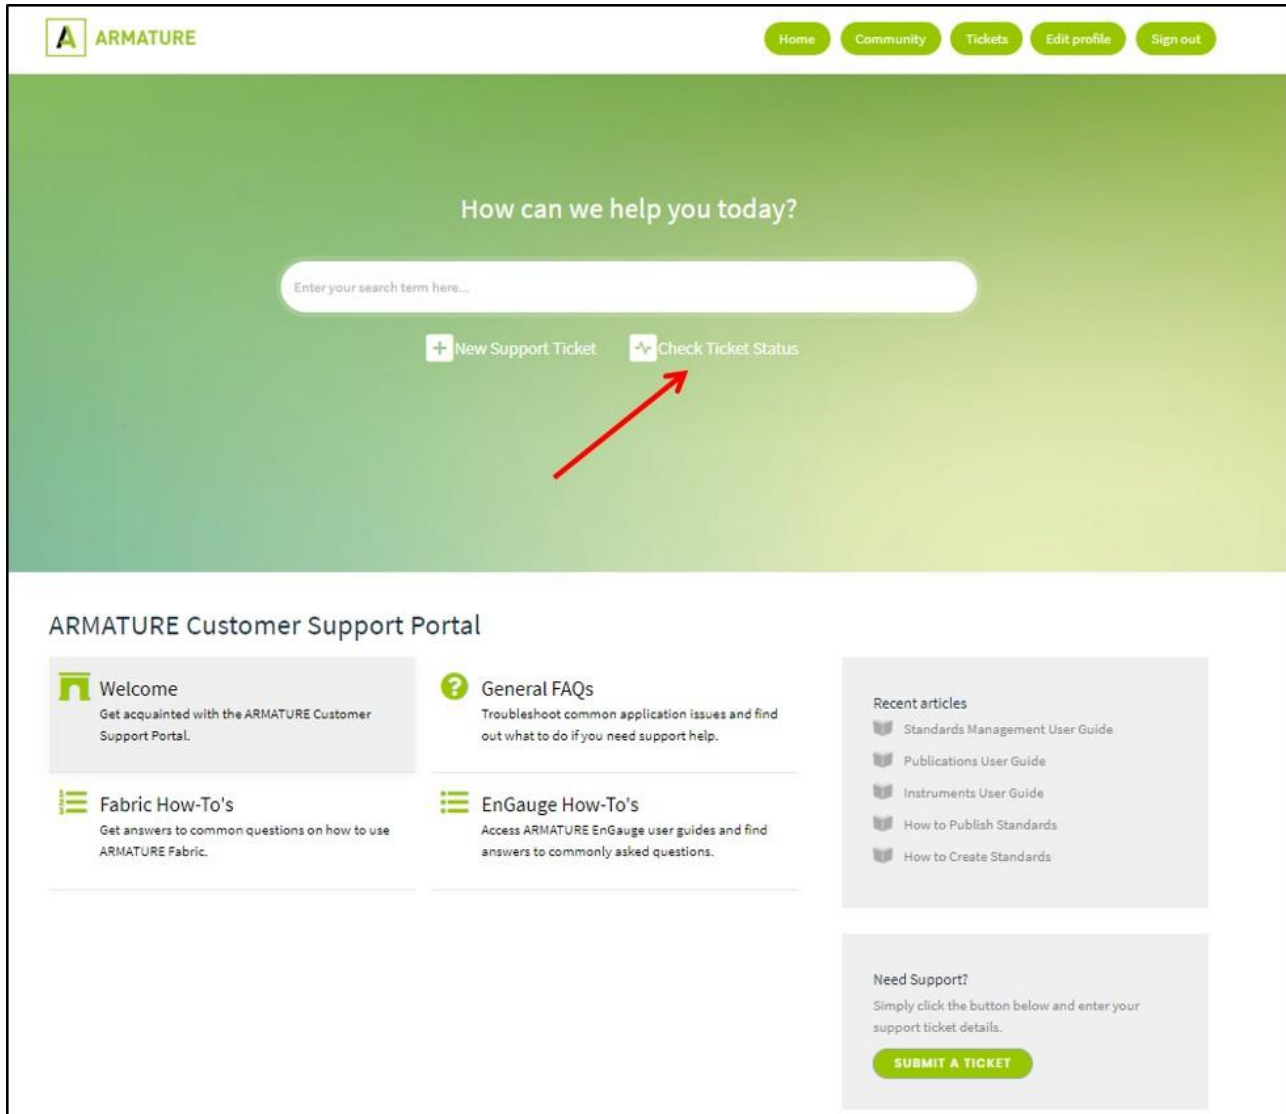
A ARMATURE

Home Community Tickets Edit profile Sign out

How can we help you today?

Enter your search term here...

New Support Ticket Check Ticket Status

ARMATURE Customer Support Portal

Welcome
Get acquainted with the ARMATURE Customer Support Portal.

General FAQs
Troubleshoot common application issues and find out what to do if you need support help.

Fabric How-To's
Get answers to common questions on how to use ARMATURE Fabric.

EnGauge How-To's
Access ARMATURE EnGauge user guides and find answers to commonly asked questions.

Recent articles
Standards Management User Guide
Publications User Guide
Instruments User Guide
How to Publish Standards
How to Create Standards

Need Support?
Simply click the button below and enter your support ticket details.

SUBMIT A TICKET